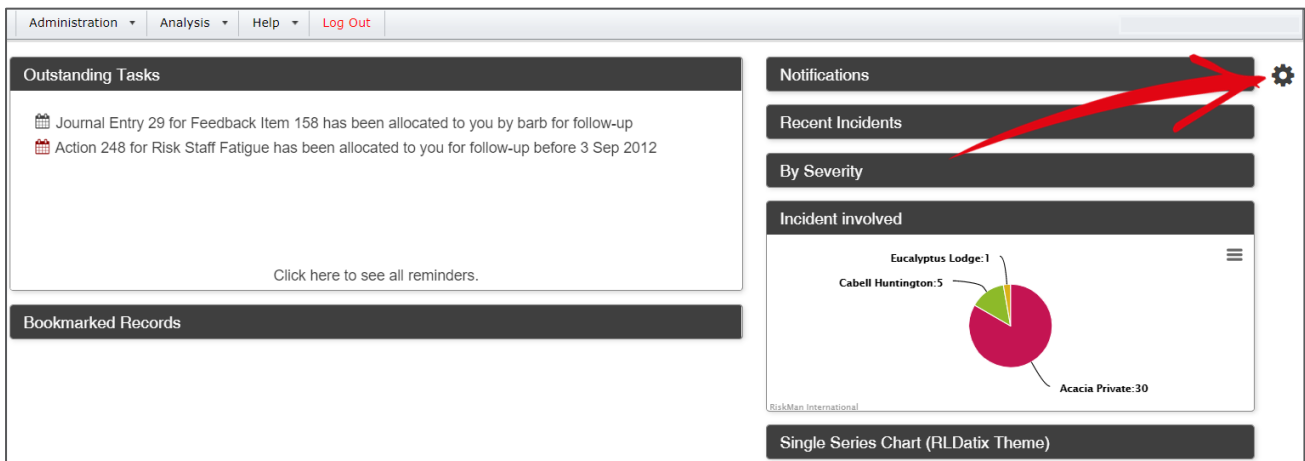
Administration ▾ Analysis ▾ Help ▾ Log Out

Outstanding Tasks

Journal Entry 29 for Feedback Item 158 has been allocated to you by barb for follow-up

Action 248 for Risk Staff Fatigue has been allocated to you for follow-up before 3 Sep 2012

Click here to see all reminders.

Bookmarked Records

Notifications

Recent Incidents

By Severity

Incident involved

Eucalyptus Lodge:1

Cabell Huntington:5

Acacia Private:30

RiskMan International

Single Series Chart (RLDatix Theme)